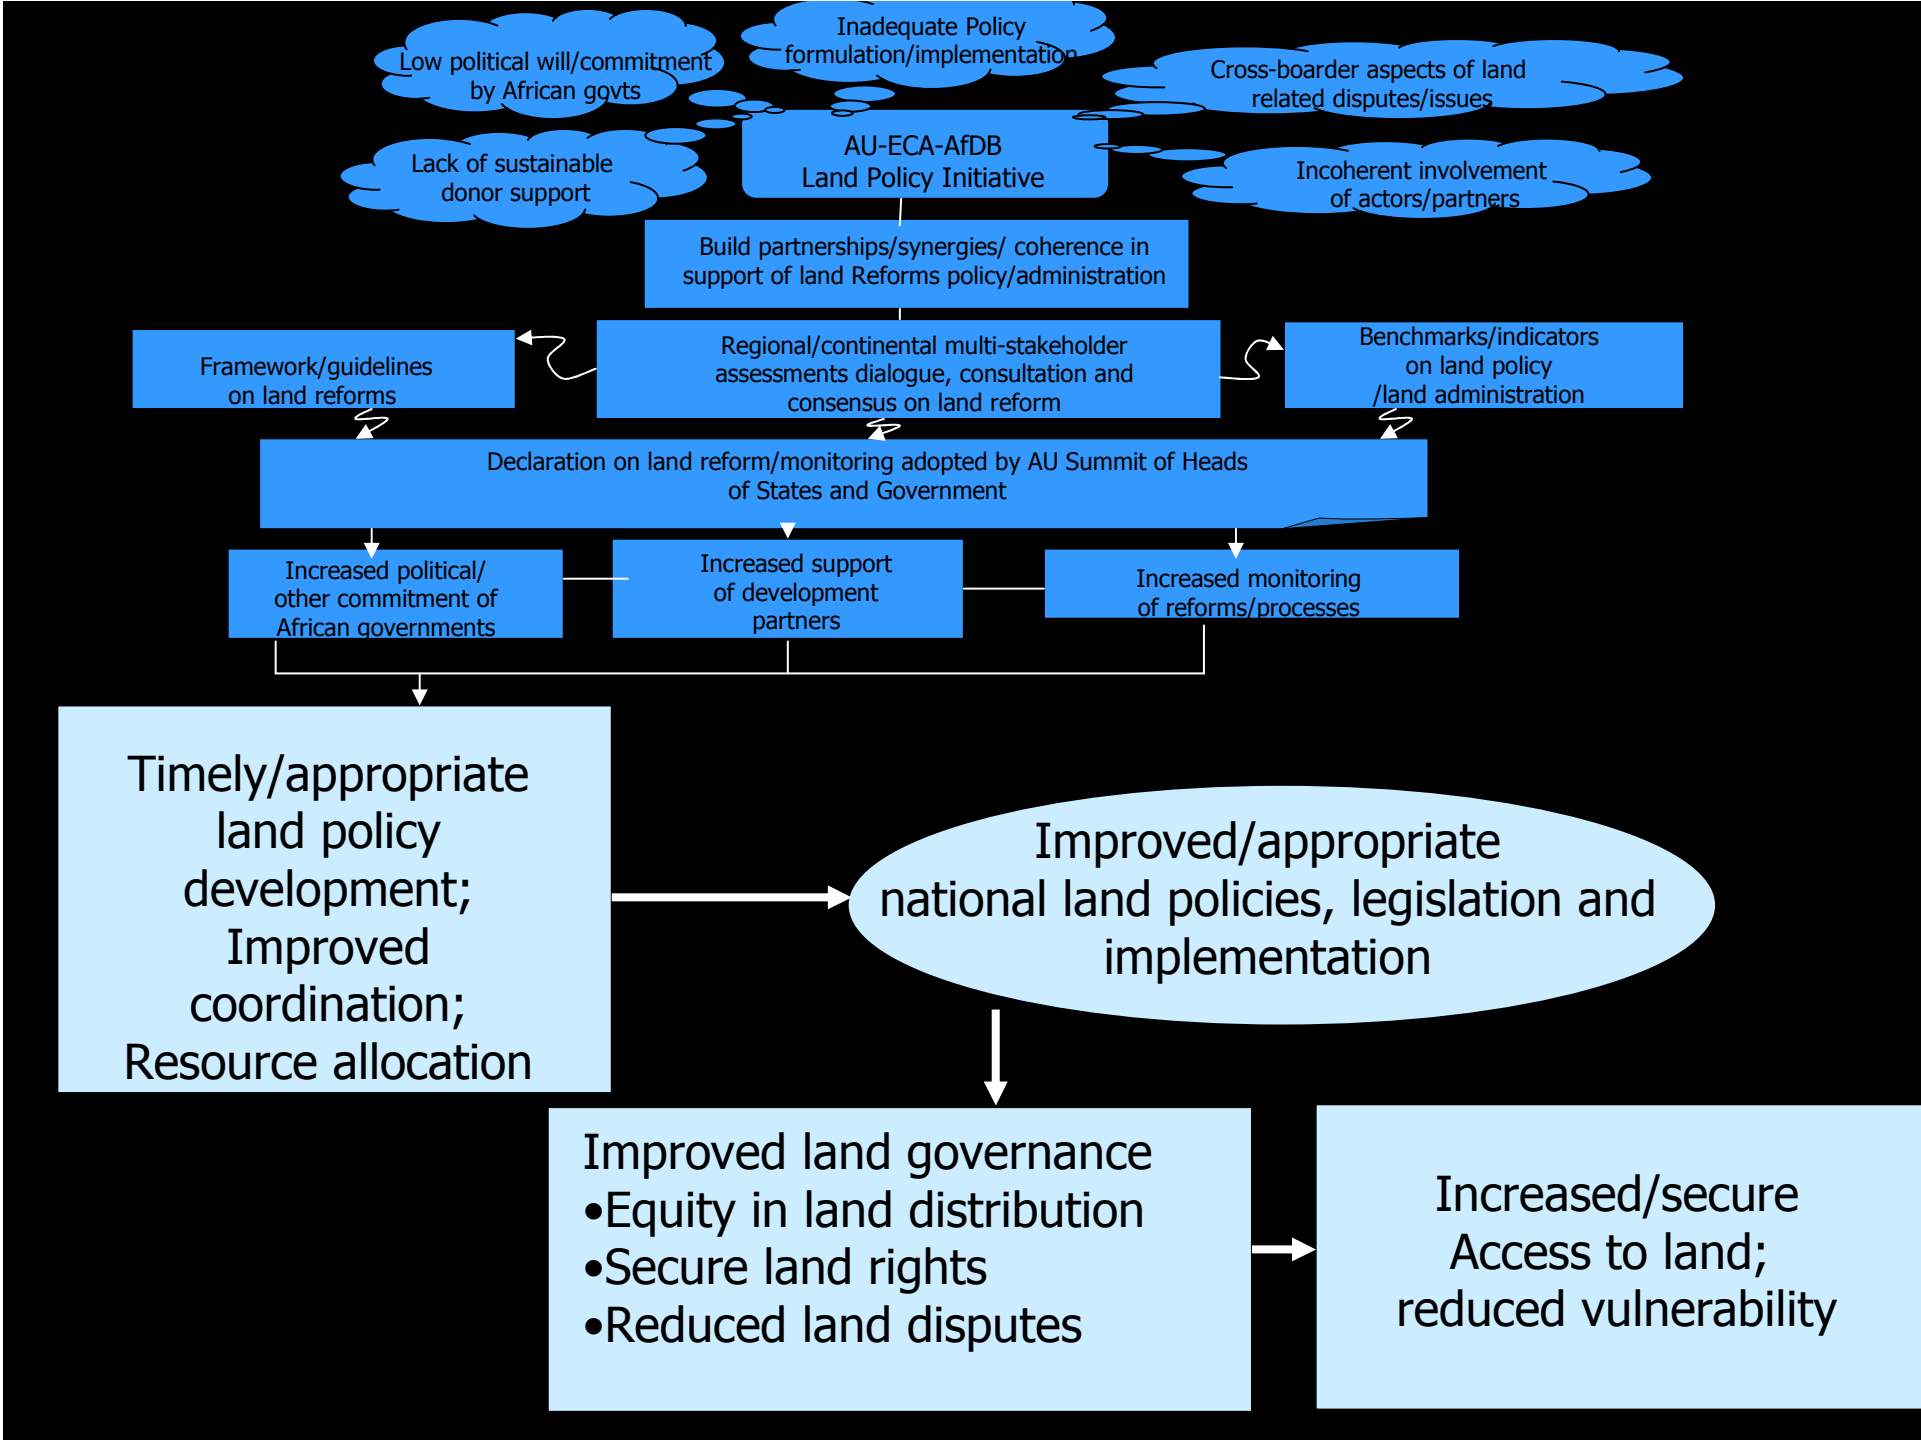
Low political will/commitment by African govts

Inadequate Policy formulation/implementation

Cross-boarder aspects of land related disputes/issues

Lack of sustainable donor support

AU-ECA-AfDB Land Policy Initiative

Incoherent involvement of actors/partners

Build partnerships/synergies/ coherence in support of land Reforms policy/administration

Framework/guidelines on land reforms

Regional/continental multi-stakeholder assessments dialogue, consultation and consensus on land reform

Benchmarks/indicators on land policy /land administration

Declaration on land reform/monitoring adopted by AU Summit of Heads of States and Government

Increased political/ other commitment of African governments

Increased support of development partners

Increased monitoring of reforms/processes

Timely/appropriate land policy development; Improved coordination; Resource allocation

Improved/appropriate national land policies, legislation and implementation

Improved land governance
•Equity in land distribution
•Secure land rights
•Reduced land disputes

Increased/secure Access to land; reduced vulnerability